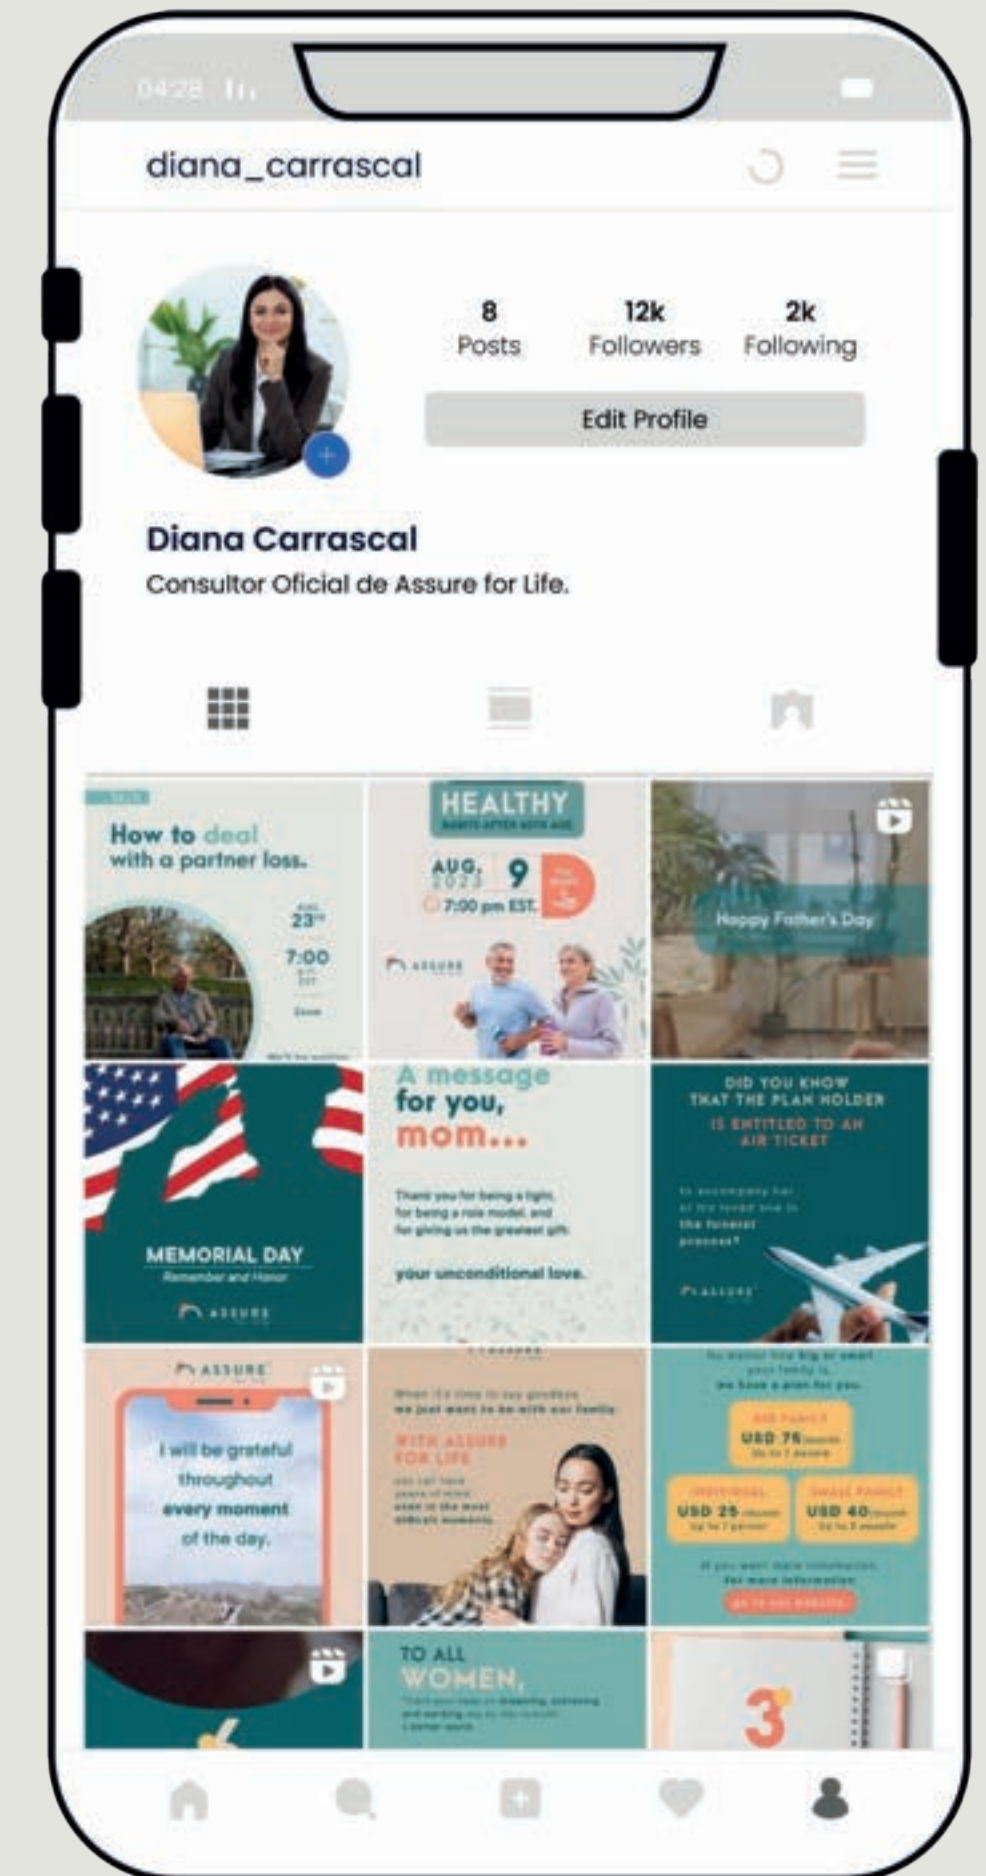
04:28

diana_carrascal

8
Posts

12k
Followers

2k
Following

Edit Profile

Diana Carrascal
Consultor Oficial de Assure for Life.

How to deal with a partner loss.

23
7:00

HEALTHY

AUG. 9
2023
7:00 pm EST.

ASSURE

Happy Father's Day

MEMORIAL DAY
Remember and Honor
ASSURE

A message for you, mom...

Thank you for being a light, for being a role model, and for giving us the greatest gift:

your unconditional love.

DID YOU KNOW THAT THE PLAN HOLDER IS ENTITLED TO AN AIR TICKET

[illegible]

ASSURE

ASSURE

I will be grateful throughout every moment of the day.

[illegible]

WITH ASSURE FOR LIFE

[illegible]

USD 75
USD 25
USD 40

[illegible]

TO ALL WOMEN,

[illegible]

3